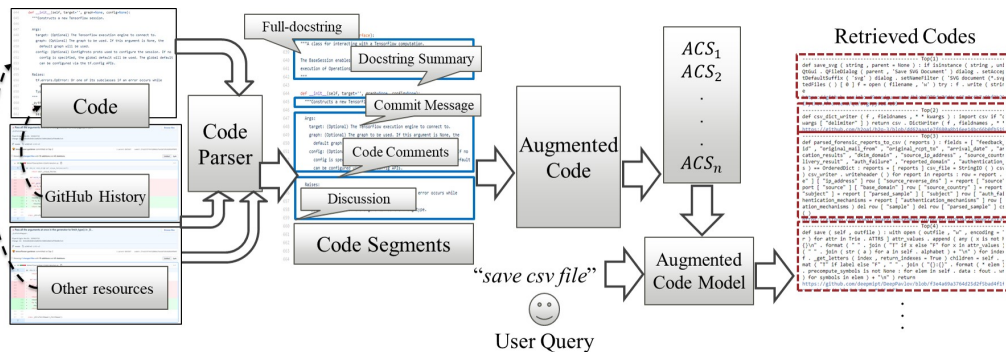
Code

GitHub History

Other resources

Code Parser

Full-docstring

Docstring Summary

Commit Message

Code Comments

Discussion

Code Segments

"""A class for interacting with a TensorFlow computation.

def __init__(self, target='', graph=None, config=None):
"""Constructs a new TensorFlow session.

Args:
target: (Optional) The TensorFlow execution engine to connect to.
graph: (Optional) The graph to be used. If this argument is None, the default graph will be used.
config: (Optional) ConfigProto proto used to configure the session.

Raises:

Augmented Code

$ACS_1$
$ACS_2$
.
.
.
$ACS_n$

"save csv file"

User Query

Augmented Code Model

Retrieved Codes

Top(1)
def save_svg ( string , parent = None ) : if isinstance ( string , unicode
QtGui . QFileDialog ( parent , 'Save SVG Document' ) dialog . setAcceptMod
tDefaultSuffix ( 'svg' ) dialog . setNameFilter ( 'SVG document (*.svg)'
tedFiles ( ) [ 0 ] f = open ( filename , 'w' ) try : f . write ( string

Top(2)
def csv_dict_writer ( f , fieldnames , ** kwargs ) : import csv if "delim
warqs ["delimiter"] ) return csv . DictWriter ( f , fieldnames , ** kwarg
https://github.com/

Top(3)
def parsed_forensic_reports_to_csv ( reports ) : fields = [ "feedback_type
id" , "original_mail_from" , "original_rcpt_to" , "arrival_date" , "arriv
cation_results" , "dkim_domain" , "source_ip_address" , "source_country"
livery_result" , "auth_failure" , "reported_domain" , "authentication_mech
s ) == OrderedDict : reports = [ reports ] csv_file = StringIO ( ) csv_wri
csv_writer . writeheader ( ) for report in reports : row = report . copy (
e" ] [ "ip_address" ] row [ "source_reverse_dns" ] = report [ "source" ] [
port [ "source" ] [ "base_domain" ] row [ "source_country" ] = report [ "s
"subject" ] = report [ "parsed_sample" ] [ "subject" ] row [ "auth_failur
hentication_mechanisms = report [ "authentication_mechanisms" ] row [ "au
ation_mechanisms ) del row [ "sample" ] del row [ "parsed_sample" ] csv_w

Top(4)
def save ( self , outfile ) : with open ( outfile , "w" , encoding = "utf
r ) for attr in Trie . ATTRS } attr_values . append ( any ( x is not Non
{}\n" . format ( " " . join ( "1" if x else "0" for x in attr_values ) )
" . join ( str ( a ) for a in self . alphabet ) + "\n" ) for index , (ch
f . _get_letters ( index , return_indexes = True ) children = self . _ge
out ( "" if label else "#" , " " . join ( "{}:{}" . format ( * elem ) for
. precompute_symbols is not None : for elem in self . data : fout . write
for symbols in elem ) + "\n" ) return
https://github.com/